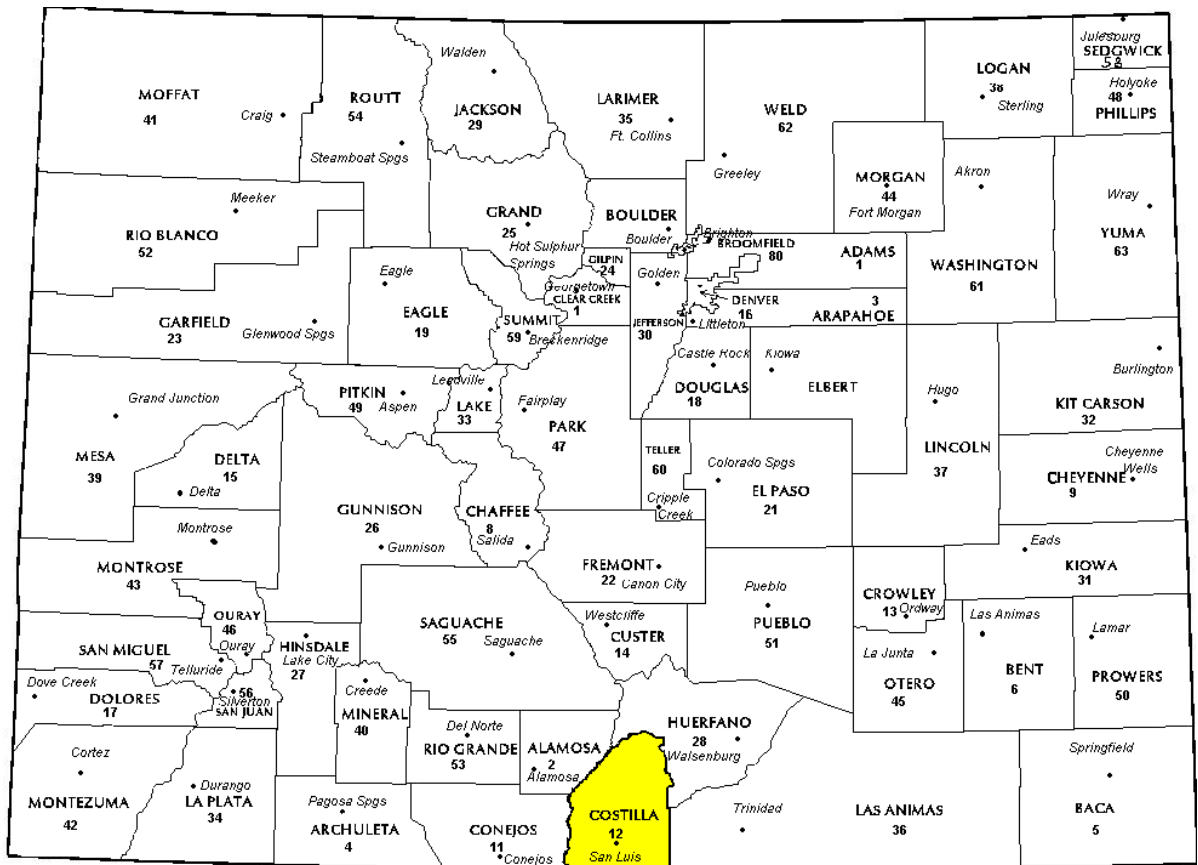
Julesburg
SEDGWICK
58
MOFFAT
41
Craig
ROUTT
54
Walden
JACKSON
29
LARIMER
35
Ft. Collins
WELD
62
LOGAN
38
Sterling
Holyoke
48
PHILLIPS
Steamboat Spgs
Greeley
MORGAN
44
Fort Morgan
Akron
Wray
YUMA
63
Meeker
RIO BLANCO
52
GRAND
25
Hot Sulphur Springs
BOULDER
Boulder
Brighton
BROOMFIELD
80
ADAMS
1
WASHINGTON
61
GILPIN
24
Georgetown
CLEAR CREEK
1
Golden
Eagle
EAGLE
19
DENVER
16
3
ARAPAHOE
GARFIELD
23
Glenwood Spgs
SUMMIT
59
Breckenridge
JEFFERSON
30
Littleton
Castle Rock
Kiowa
Burlington
Grand Junction
PITKIN
49
Aspen
Leadville
LAKE
33
Fairplay
DOUGLAS
18
ELBERT
Hugo
KIT CARSON
32
PARK
47
TELLER
60
Colorado Spgs
LINCOLN
37
Cheyenne Wells
MESA
39
DELTA
15
Delta
CHEYENNE
9
GUNNISON
26
Gunnison
CHAFFEE
8
Salida
Cripple Creek
EL PASO
21
Montrose
MONTROSE
43
FREMONT
22
Canon City
Eads
KIOWA
31
Pueblo
CROWLEY
13
Ordway
OURAY
46
Ouray
SAGUACHE
55
Saguache
Westcliffe
CUSTER
14
PUEBLO
51
Las Animas
Lamar
SAN MIGUEL
57
Telluride
HINSDALE
27
Lake City
La Junta
BENT
6
PROWERS
50
Dove Creek
DOLORES
17
56
Silverton
SAN JUAN
Creede
MINERAL
40
OTERO
45
HUERFANO
28
Walsenburg
Cortez
Del Norte
RIO GRANDE
53
ALAMOSA
2
Alamosa
Springfield
MONTEZUMA
42
Durango
LA PLATA
34
Pagosa Spgs
ARCHULETA
4
CONEJOS
11
Conejos
COSTILLA
12
San Luis
Trinidad
LAS ANIMAS
36
BACA
5